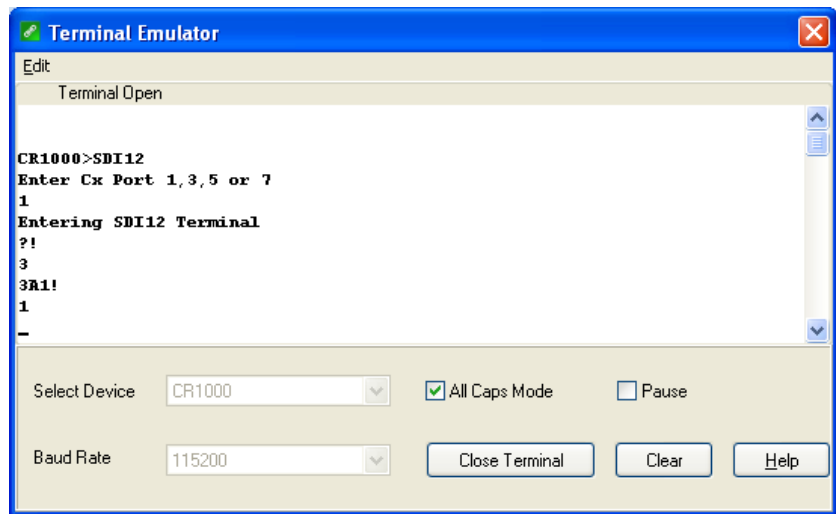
Terminal Emulator

Edit

Terminal Open

CR1000>SDI12
Enter Cx Port 1,3,5 or 7
1
Entering SDI12 Terminal
?!
3
3A1!
1
_

Select Device CR1000

All Caps Mode

Pause

Baud Rate 115200

Close Terminal

Clear

Help